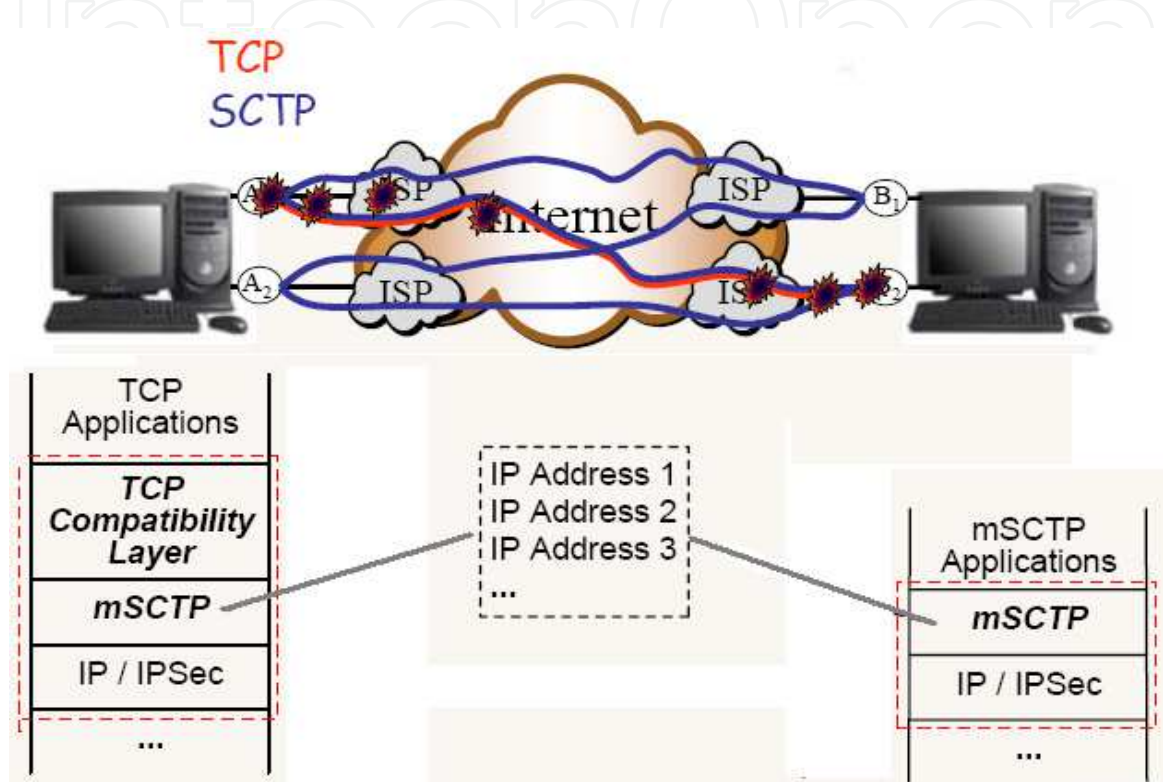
TCP
SCTP

$A_1$ ISP Internet ISP $B_1$

$A_2$ ISP ISP $B_2$

TCP Applications
TCP Compatibility Layer
mSCTP
IP / IPSec
...

IP Address 1
IP Address 2
IP Address 3
...

mSCTP Applications
mSCTP
IP / IPSec
...